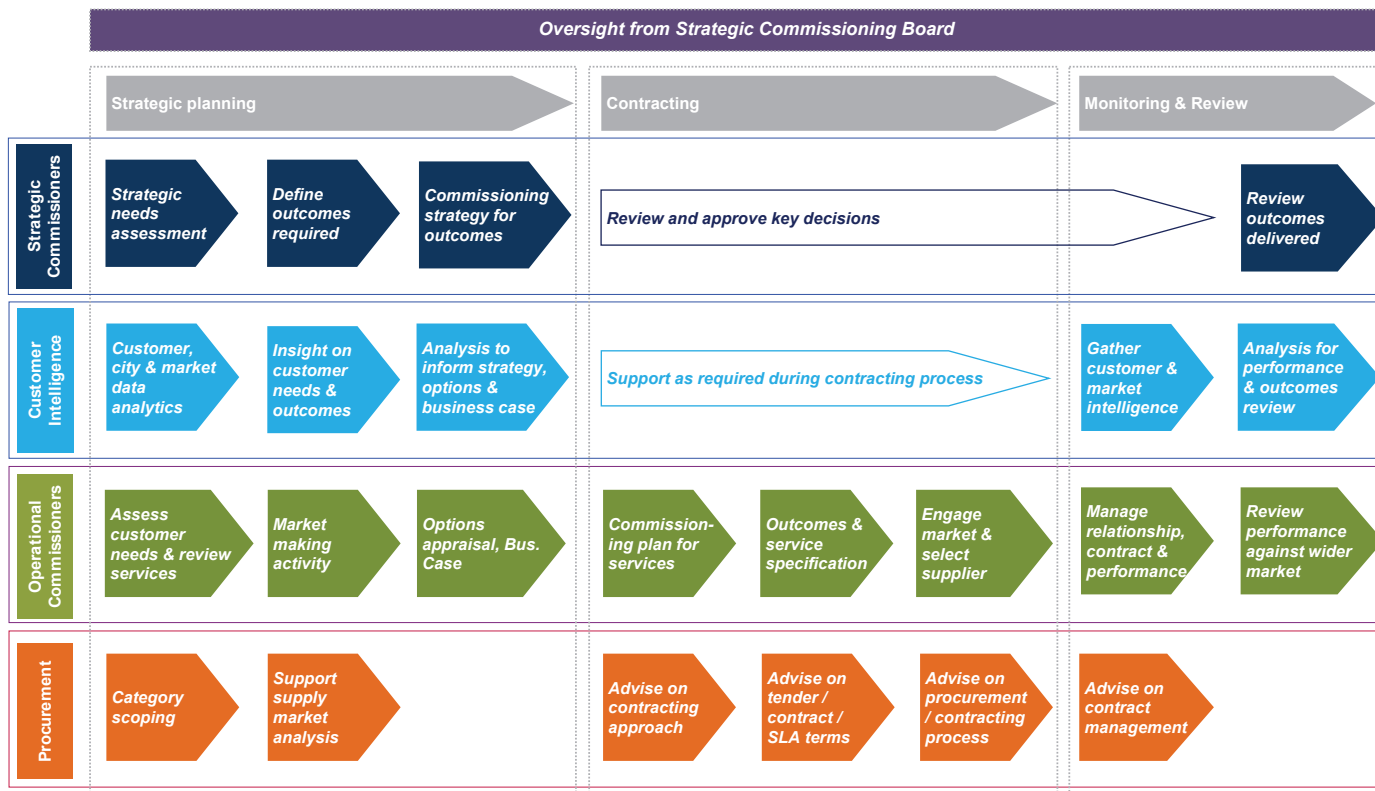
Oversight from Strategic Commissioning Board

Strategic planning

Contracting

Monitoring & Review

Strategic Commissioners

Strategic needs assessment

Define outcomes required

Commissioning strategy for outcomes

Review and approve key decisions

Review outcomes delivered

Customer Intelligence

Customer, city & market data analytics

Insight on customer needs & outcomes

Analysis to inform strategy, options & business case

Support as required during contracting process

Gather customer & market intelligence

Analysis for performance & outcomes review

Operational Commissioners

Assess customer needs & review services

Market making activity

Options appraisal, Bus. Case

Commissioning plan for services

Outcomes & service specification

Engage market & select supplier

Manage relationship, contract & performance

Review performance against wider market

Procurement

Category scoping

Support supply market analysis

Advise on contracting approach

Advise on tender / contract / SLA terms

Advise on procurement / contracting process

Advise on contract management